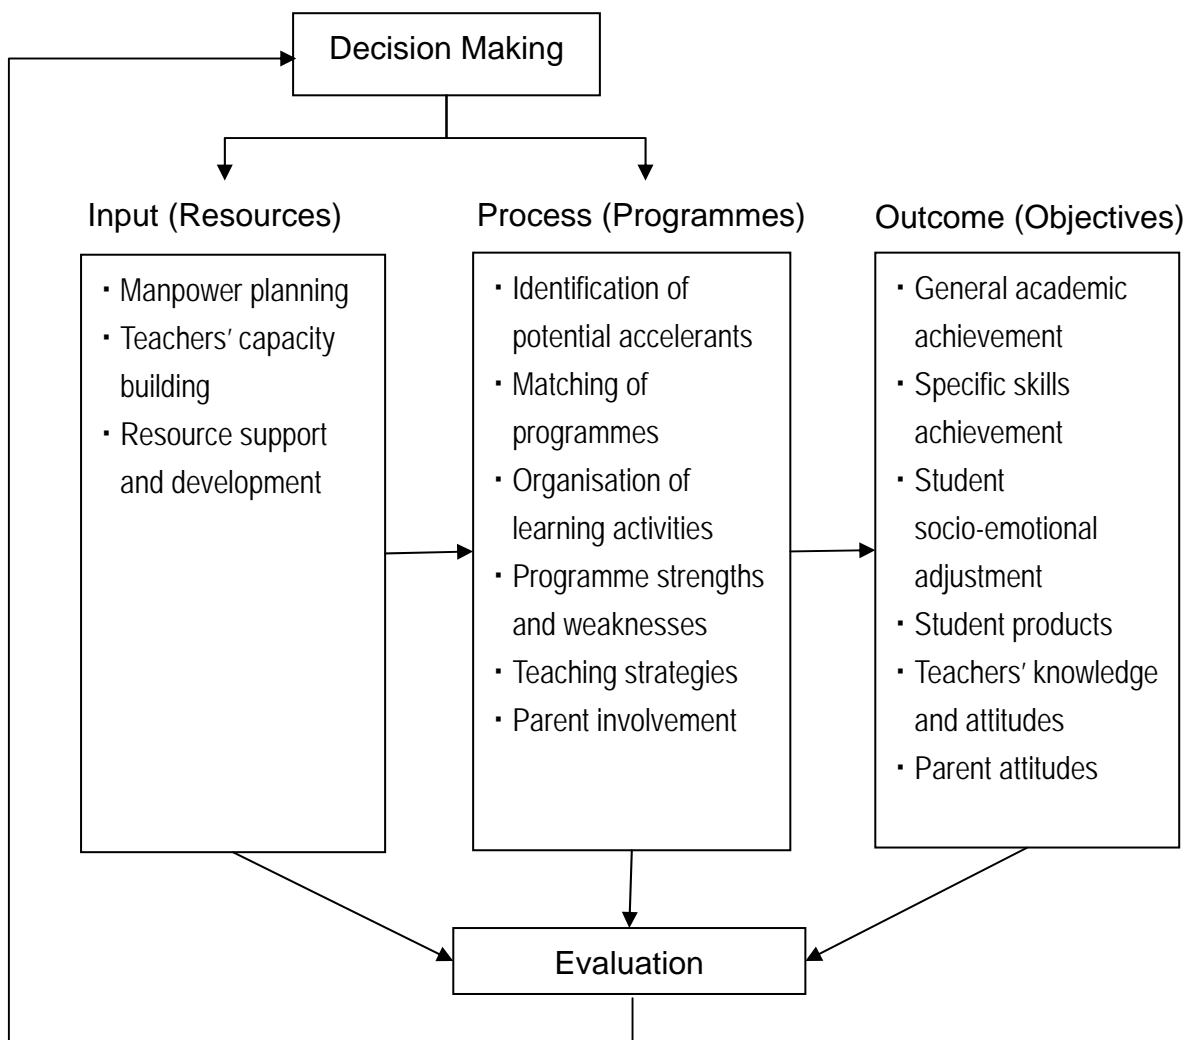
Decision Making

Input (Resources)

・Manpower planning
・Teachers' capacity building
・Resource support and development

Process (Programmes)

・Identification of potential accelerants
・Matching of programmes
・Organisation of learning activities
・Programme strengths and weaknesses
・Teaching strategies
・Parent involvement

Outcome (Objectives)

・General academic achievement
・Specific skills achievement
・Student socio-emotional adjustment
・Student products
・Teachers' knowledge and attitudes
・Parent attitudes

Evaluation